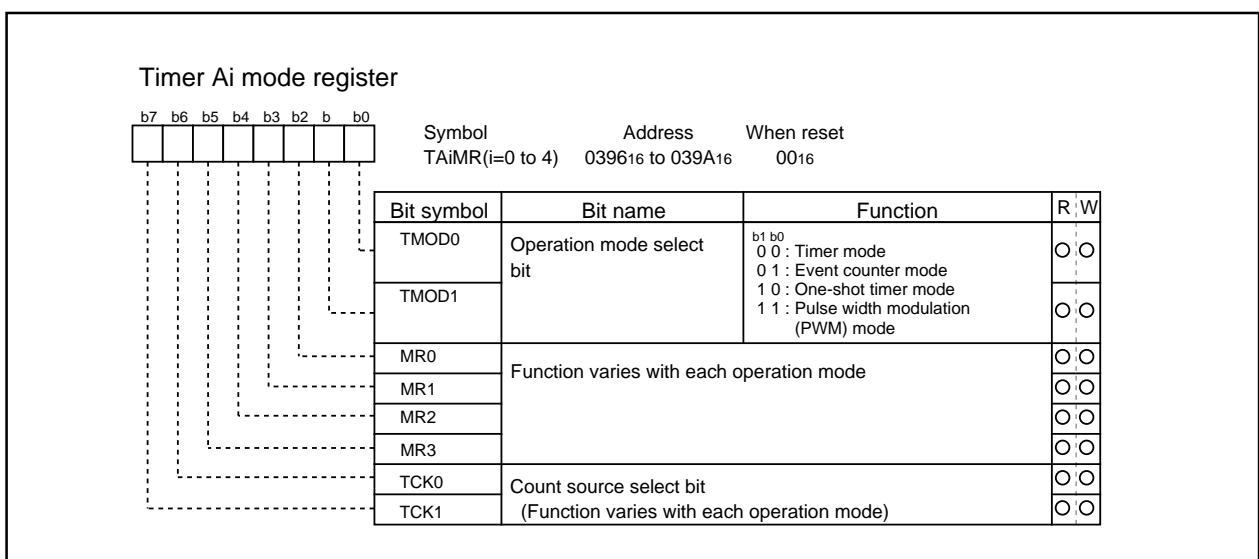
Timer Ai mode register

b7 b6 b5 b4 b3 b2 b b0

Symbol TAiMR(i=0 to 4)
Address $0396_{16}$ to $039A_{16}$
When reset $00_{16}$

| Bit symbol | Bit name | Function | R | W |
|---|---|---|---|---|
| TMOD0 | Operation mode select bit | b1 b0<br>0 0 : Timer mode<br>0 1 : Event counter mode<br>1 0 : One-shot timer mode<br>1 1 : Pulse width modulation (PWM) mode | O | O |
| TMOD1 | | | O | O |
| MR0 | Function varies with each operation mode | | O | O |
| MR1 | | | O | O |
| MR2 | | | O | O |
| MR3 | | | O | O |
| TCK0 | Count source select bit (Function varies with each operation mode) | | O | O |
| TCK1 | | | O | O |